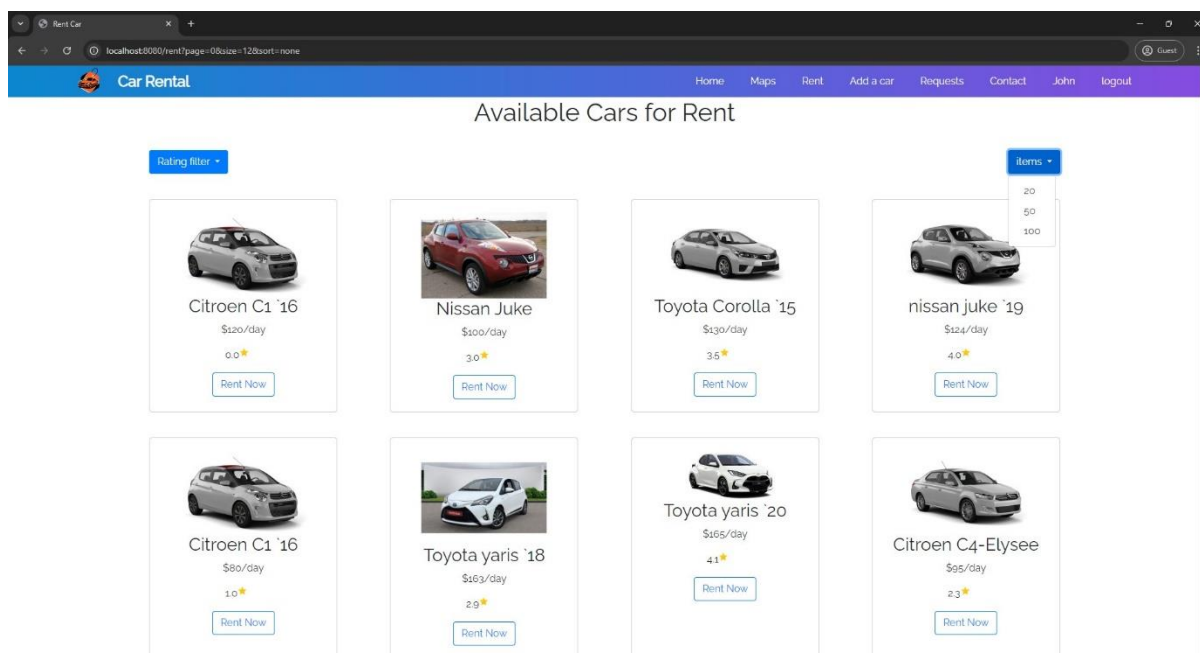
Rent Car × +

localhost:8080/rent?page=0&size=12&sort=none

Guest

Car Rental

Home Maps Rent Add a car Requests Contact John logout

Available Cars for Rent

Rating filter ▾

items ▾

20
50
100

Citroen C1 `16
$120/day
0.0★
Rent Now

Nissan Juke
$100/day
3.0★
Rent Now

Toyota Corolla `15
$130/day
3.5★
Rent Now

nissan juke `19
$124/day
4.0★
Rent Now

Citroen C1 `16
$80/day
1.0★
Rent Now

Toyota yaris `18
$163/day
2.9★
Rent Now

Toyota yaris `20
$165/day
4.1★
Rent Now

Citroen C4-Elysee
$95/day
2.3★
Rent Now